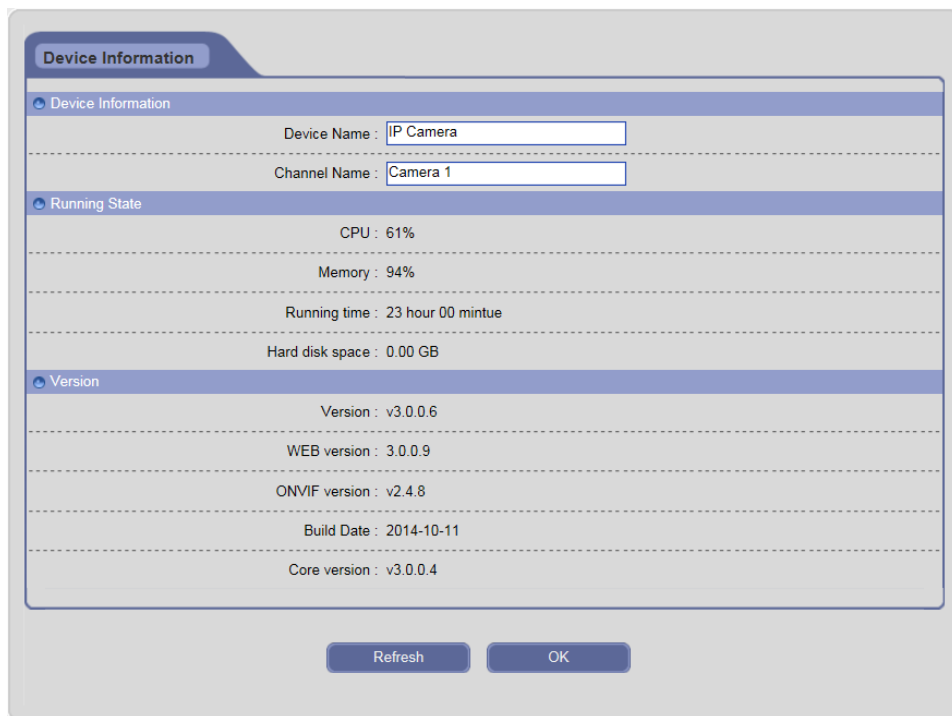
Device Information

Device Information

Device Name : IP Camera

Channel Name : Camera 1

Running State

CPU : 61%

Memory : 94%

Running time : 23 hour 00 mintue

Hard disk space : 0.00 GB

Version

Version : v3.0.0.6

WEB version : 3.0.0.9

ONVIF version : v2.4.8

Build Date : 2014-10-11

Core version : v3.0.0.4

Refresh

OK